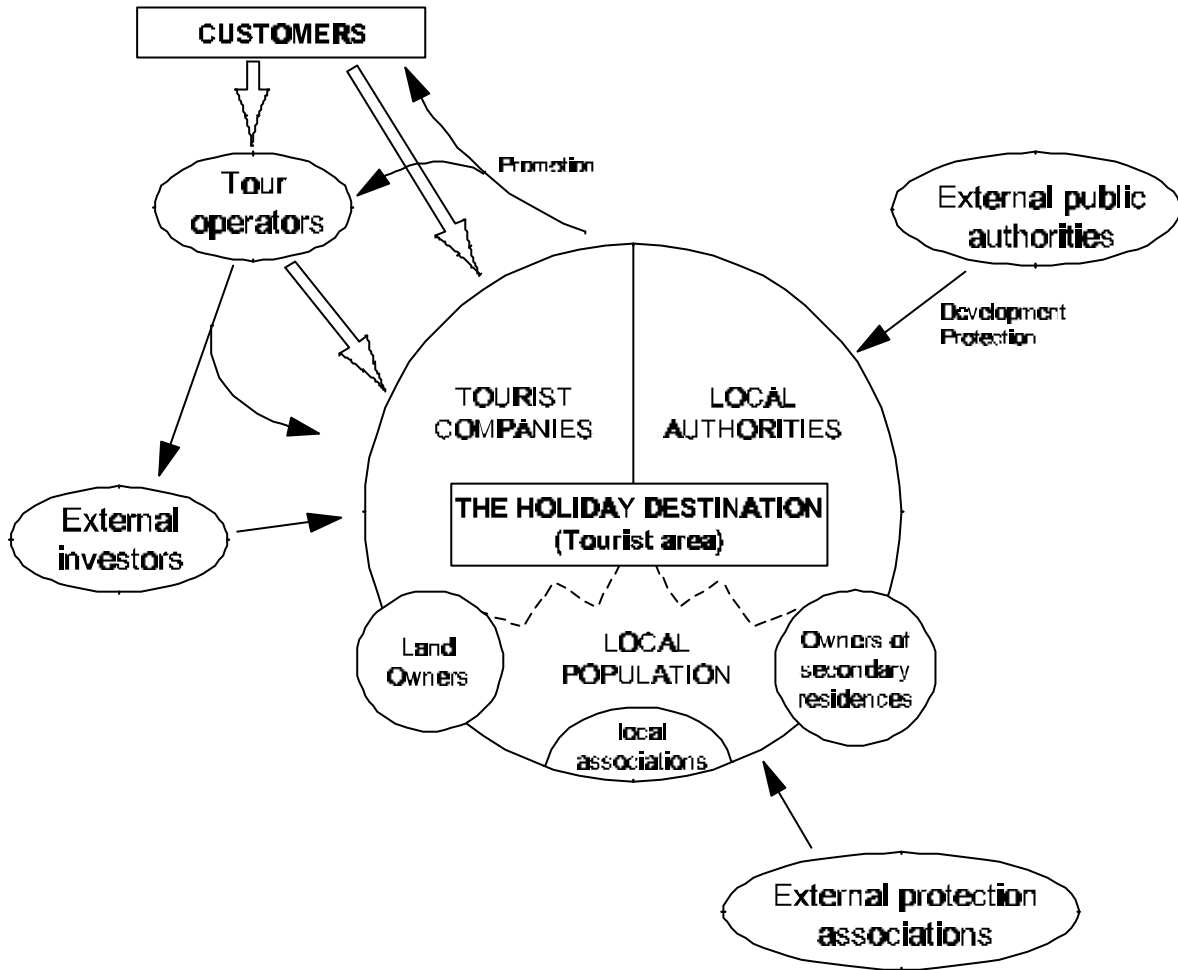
CUSTOMERS

Promotion

Tour operators

External public authorities

Development
Protection

TOURIST COMPANIES

LOCAL AUTHORITIES

THE HOLIDAY DESTINATION
(Tourist area)

External investors

Land Owners

LOCAL POPULATION

Owners of secondary residences

local associations

External protection associations